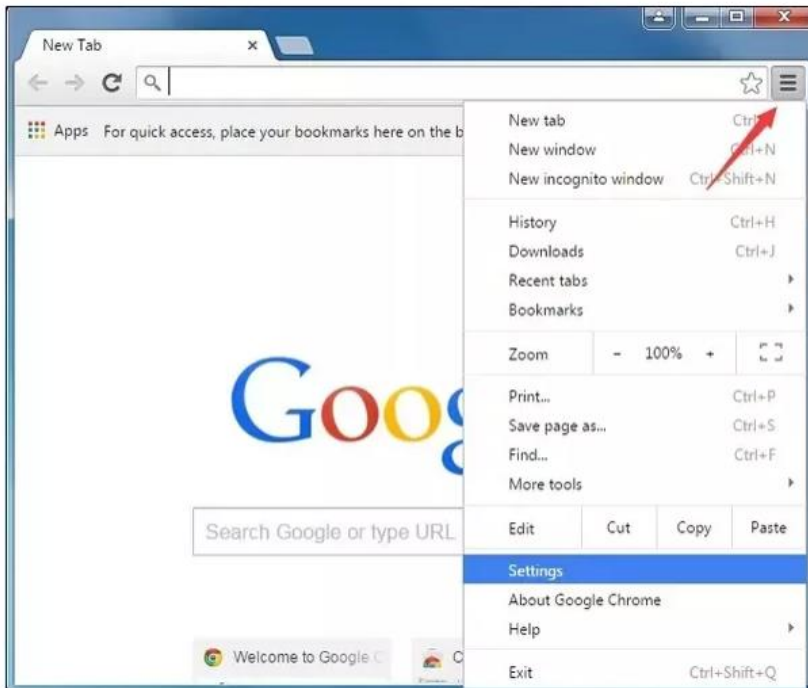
New Tab ×

Apps For quick access, place your bookmarks here on the b

Goog

Search Google or type URL

Welcome to Google C

C

New tab Ctrl
New window Ctrl+N
New incognito window Ctrl+Shift+N

History Ctrl+H
Downloads Ctrl+J
Recent tabs
Bookmarks

Zoom - 100% +

Print... Ctrl+P
Save page as... Ctrl+S
Find... Ctrl+F
More tools

Edit Cut Copy Paste

Settings
About Google Chrome
Help

Exit Ctrl+Shift+Q